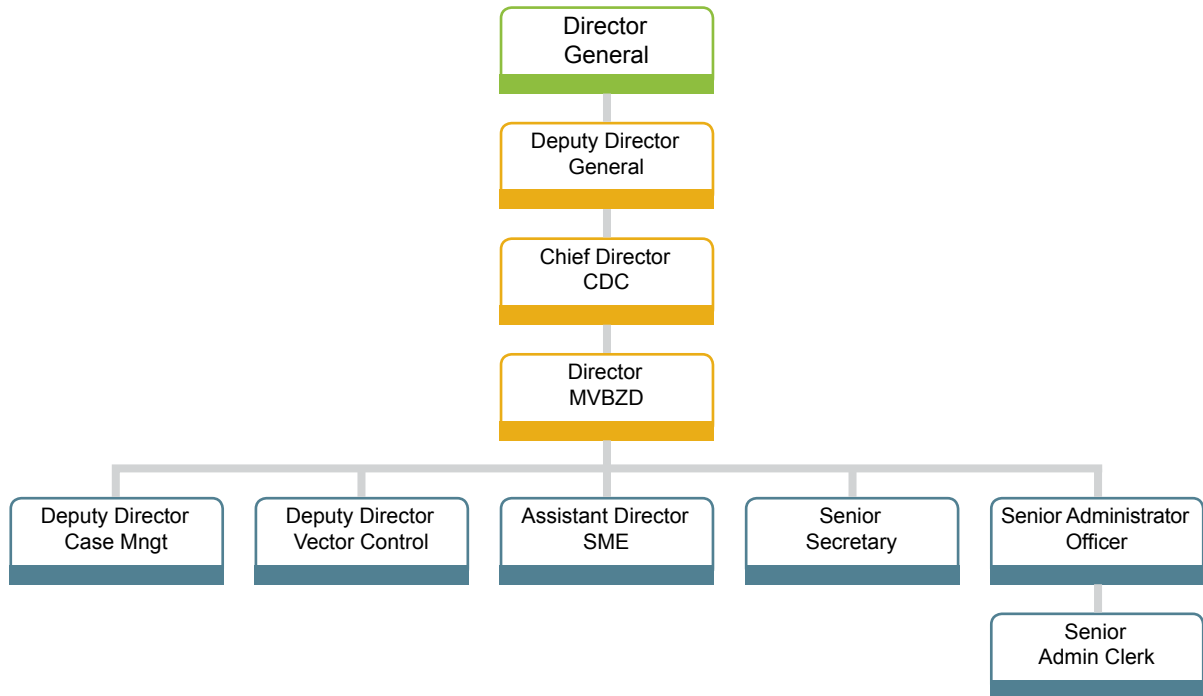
Director General

Deputy Director General

Chief Director CDC

Director MVBZD

Deputy Director Case Mngt

Deputy Director Vector Control

Assistant Director SME

Senior Secretary

Senior Administrator Officer

Senior Admin Clerk